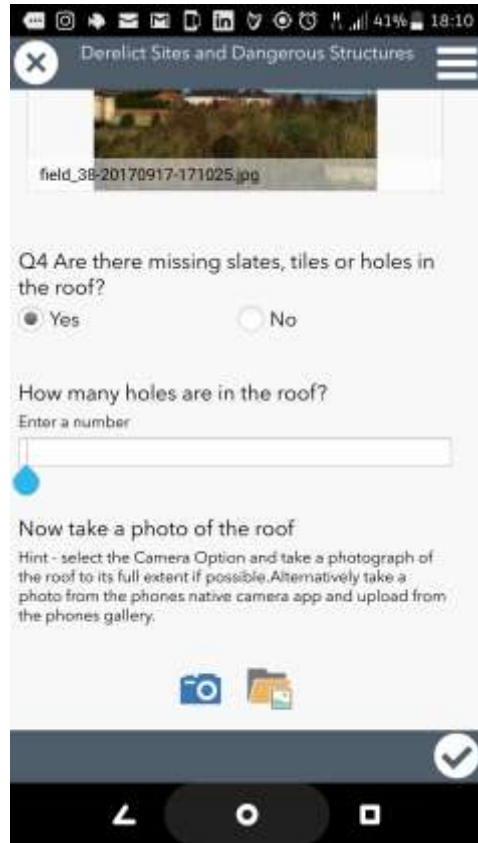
41% 18:10

Derelict Sites and Dangerous Structures

field_38-20170917-171025.jpg

Q4 Are there missing slates, tiles or holes in the roof?

Yes

No

How many holes are in the roof?

Enter a number

Now take a photo of the roof

Hint - select the Camera Option and take a photograph of the roof to its full extent if possible.Alternatively take a photo from the phones native camera app and upload from the phones gallery.